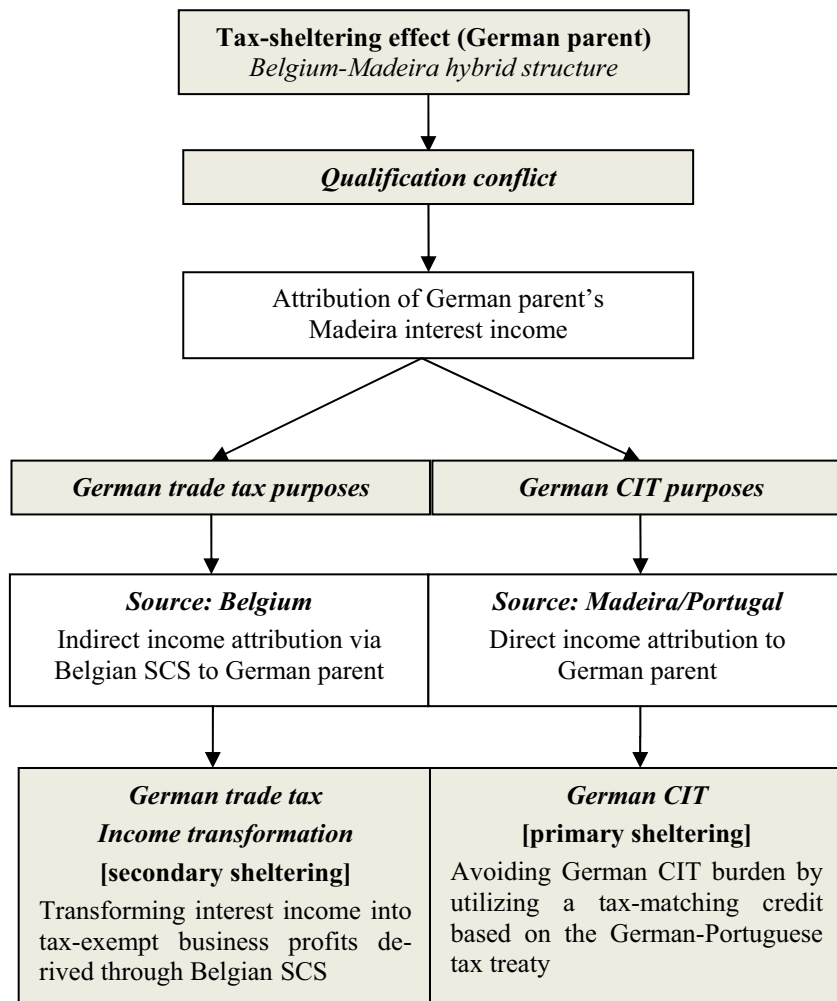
**Tax-sheltering effect (German parent)**
*Belgium-Madeira hybrid structure*

***Qualification conflict***

Attribution of German parent's Madeira interest income

***German trade tax purposes***

***German CIT purposes***

***Source: Belgium***
Indirect income attribution via Belgian SCS to German parent

***Source: Madeira/Portugal***
Direct income attribution to German parent

***German trade tax***
***Income transformation***
**[secondary sheltering]**
Transforming interest income into tax-exempt business profits derived through Belgian SCS

***German CIT***
**[primary sheltering]**
Avoiding German CIT burden by utilizing a tax-matching credit based on the German-Portuguese tax treaty